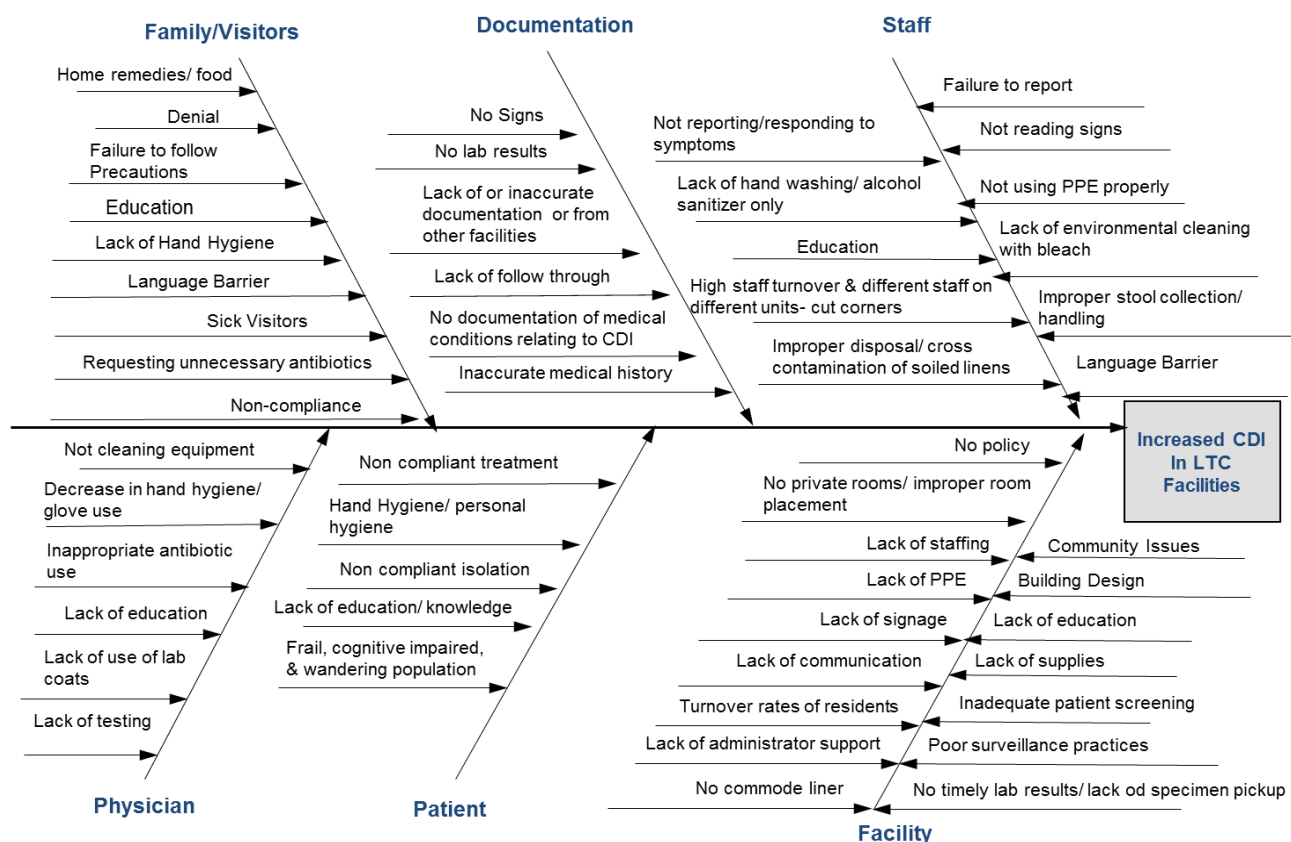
Family/Visitors

Home remedies/ food

Denial

Failure to follow Precautions

Education

Lack of Hand Hygiene

Language Barrier

Sick Visitors

Requesting unnecessary antibiotics

Non-compliance

Documentation

No Signs

No lab results

Lack of or inaccurate documentation or from other facilities

Lack of follow through

No documentation of medical conditions relating to CDI

Inaccurate medical history

Staff

Not reporting/responding to symptoms

Lack of hand washing/ alcohol sanitizer only

Education

High staff turnover & different staff on different units- cut corners

Improper disposal/ cross contamination of soiled linens

Failure to report

Not reading signs

Not using PPE properly

Lack of environmental cleaning with bleach

Improper stool collection/ handling

Language Barrier

Increased CDI In LTC Facilities

Physician

Not cleaning equipment

Decrease in hand hygiene/ glove use

Inappropriate antibiotic use

Lack of education

Lack of use of lab coats

Lack of testing

Patient

Non compliant treatment

Hand Hygiene/ personal hygiene

Non compliant isolation

Lack of education/ knowledge

Frail, cognitive impaired, & wandering population

Facility

No policy

No private rooms/ improper room placement

Lack of staffing

Lack of PPE

Lack of signage

Lack of communication

Turnover rates of residents

Lack of administrator support

No commode liner

Community Issues

Building Design

Lack of education

Lack of supplies

Inadequate patient screening

Poor surveillance practices

No timely lab results/ lack od specimen pickup